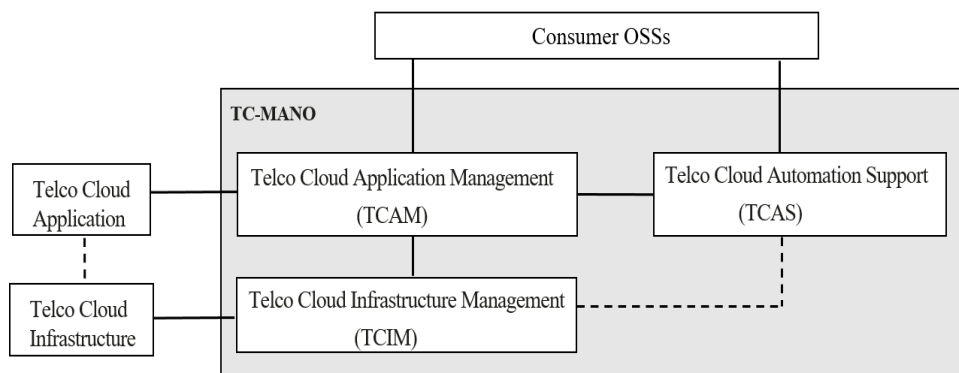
Consumer OSSs

TC-MANO

Telco Cloud Application

Telco Cloud Application Management (TCAM)

Telco Cloud Automation Support (TCAS)

Telco Cloud Infrastructure

Telco Cloud Infrastructure Management (TCIM)